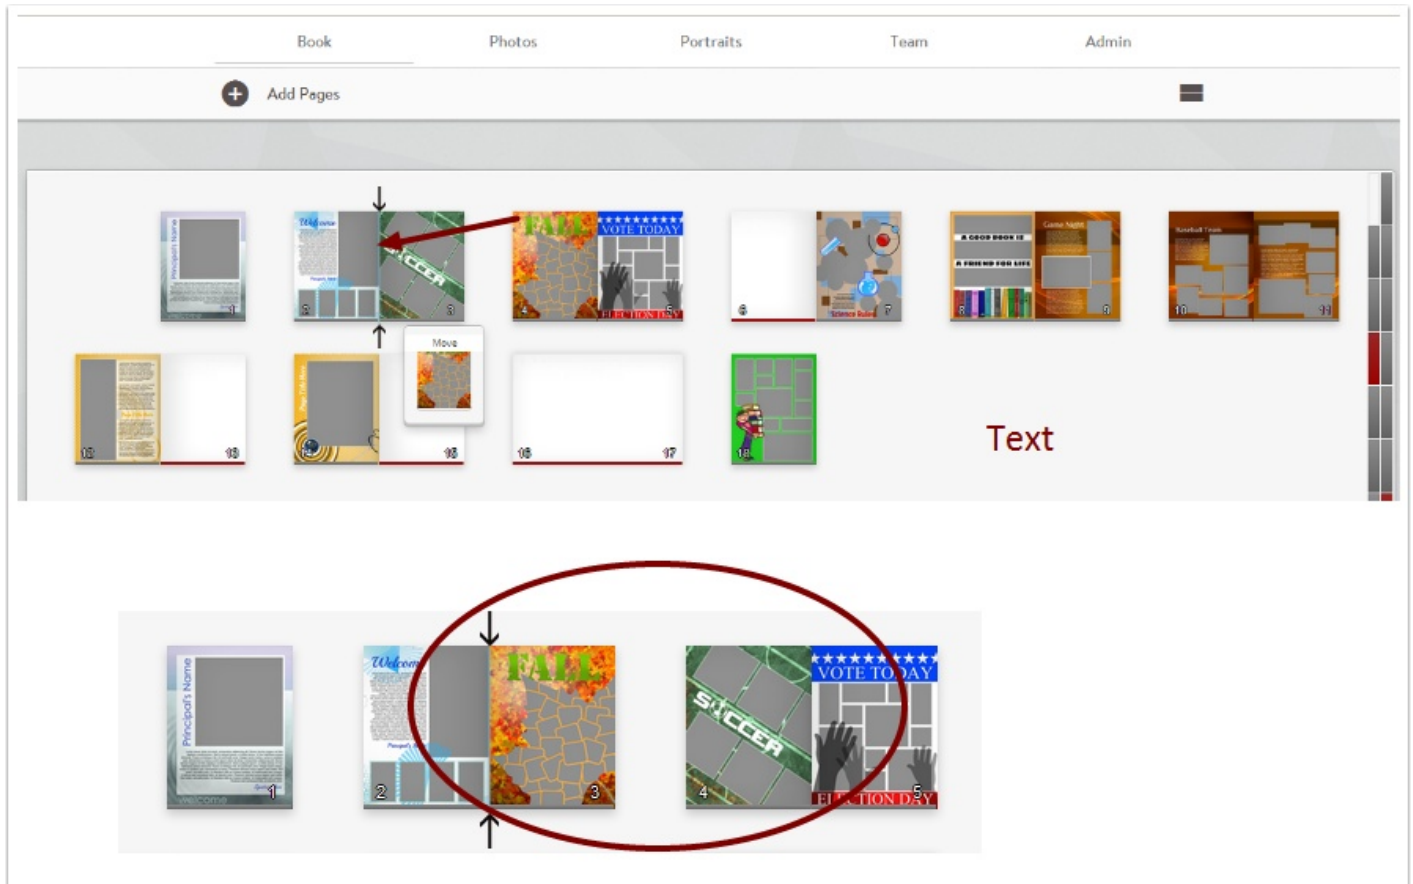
Book Photos Portraits Team Admin

Add Pages

Principal's Name
1

Welcome
2
SOCCER
3

FALL
4
VOTE TODAY
ELECTION DAY
5

6
7

A GOOD BOOK IS
A FRIEND FOR LIFE
8
Game Night
9

Baseball Team
10
11

Move

12
13

14
15

16
17

18

Text

Principal's Name
Welcome
1

Welcome
2
FALL
3

SOCCER
4
VOTE TODAY
ELECTION DAY
5